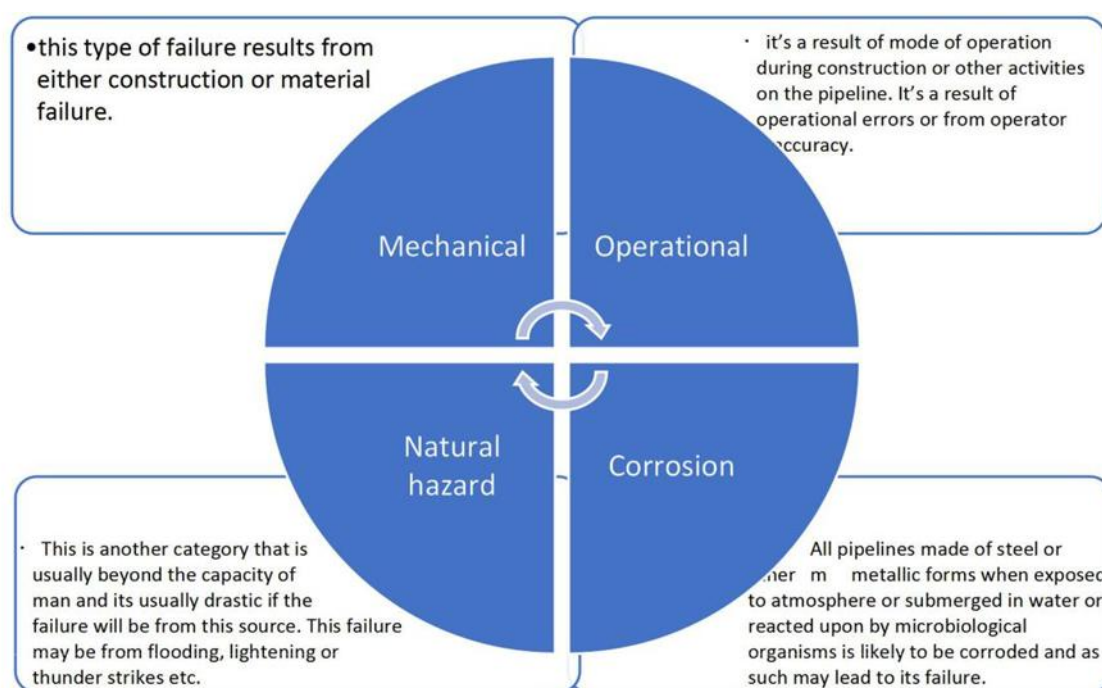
•this type of failure results from either construction or material failure.

· it's a result of mode of operation during construction or other activities on the pipeline. It's a result of operational errors or from operator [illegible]ccuracy.

Mechanical

Operational

Natural hazard

Corrosion

· This is another category that is usually beyond the capacity of man and its usually drastic if the failure will be from this source. This failure may be from flooding, lightening or thunder strikes etc.

All pipelines made of steel or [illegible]her m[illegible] metallic forms when exposed to atmosphere or submerged in water or reacted upon by microbiological organisms is likely to be corroded and as such may lead to its failure.